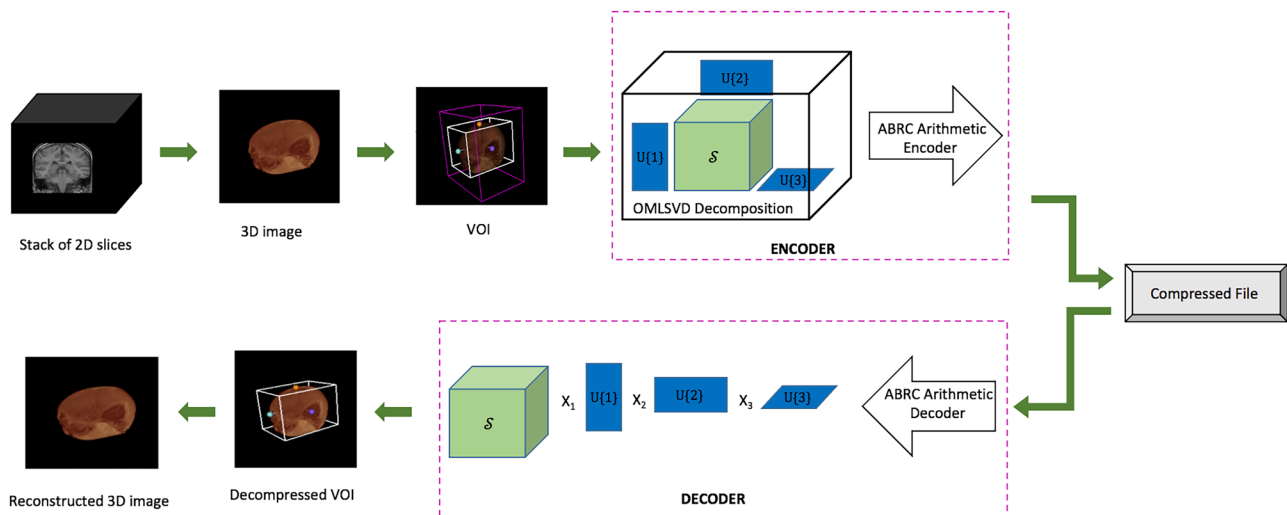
Stack of 2D slices

3D image

VOI

U{2}

U{1}

$\mathcal{S}$

U{3}

OMLSVD Decomposition

ABRC Arithmetic Encoder

ENCODER

Compressed File

ABRC Arithmetic Decoder

$\mathcal{S}$

$X_1$

U{1}

$X_2$

U{2}

$X_3$

U{3}

DECODER

Decompressed VOI

Reconstructed 3D image